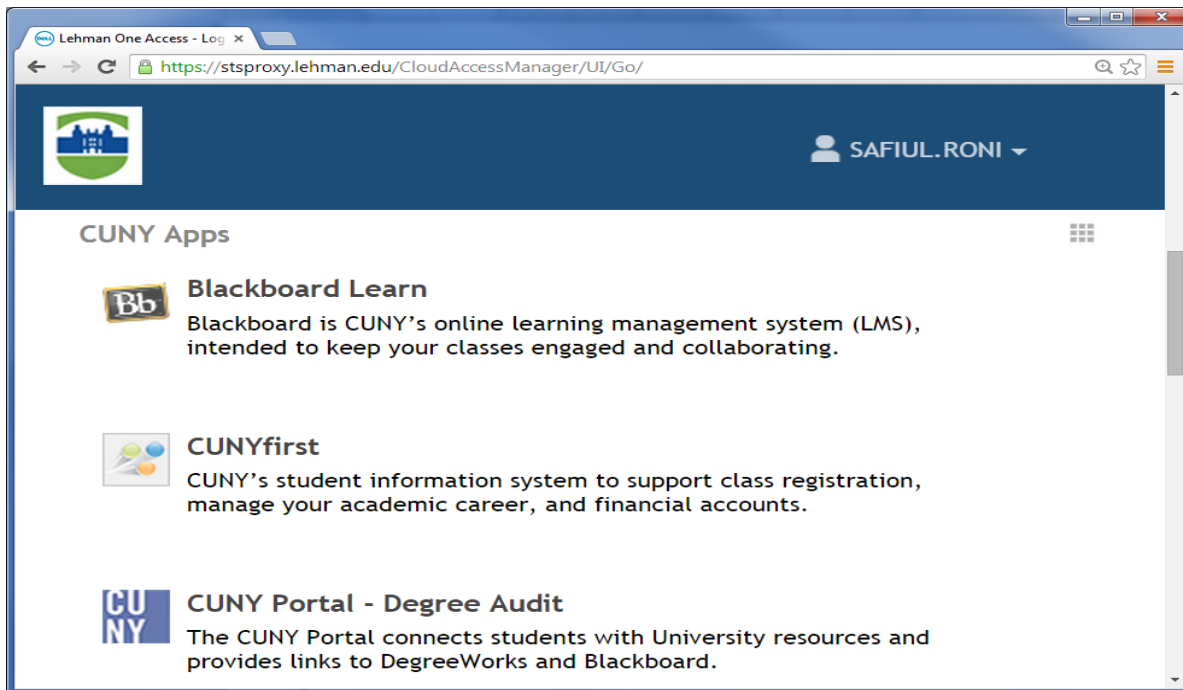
Lehman One Access - Log ×

https://stsproxy.lehman.edu/CloudAccessManager/UI/Go/

SAFIUL.RONI

CUNY Apps

Bb

Blackboard Learn

Blackboard is CUNY's online learning management system (LMS), intended to keep your classes engaged and collaborating.

CUNYfirst

CUNY's student information system to support class registration, manage your academic career, and financial accounts.

CU NY

CUNY Portal - Degree Audit

The CUNY Portal connects students with University resources and provides links to DegreeWorks and Blackboard.